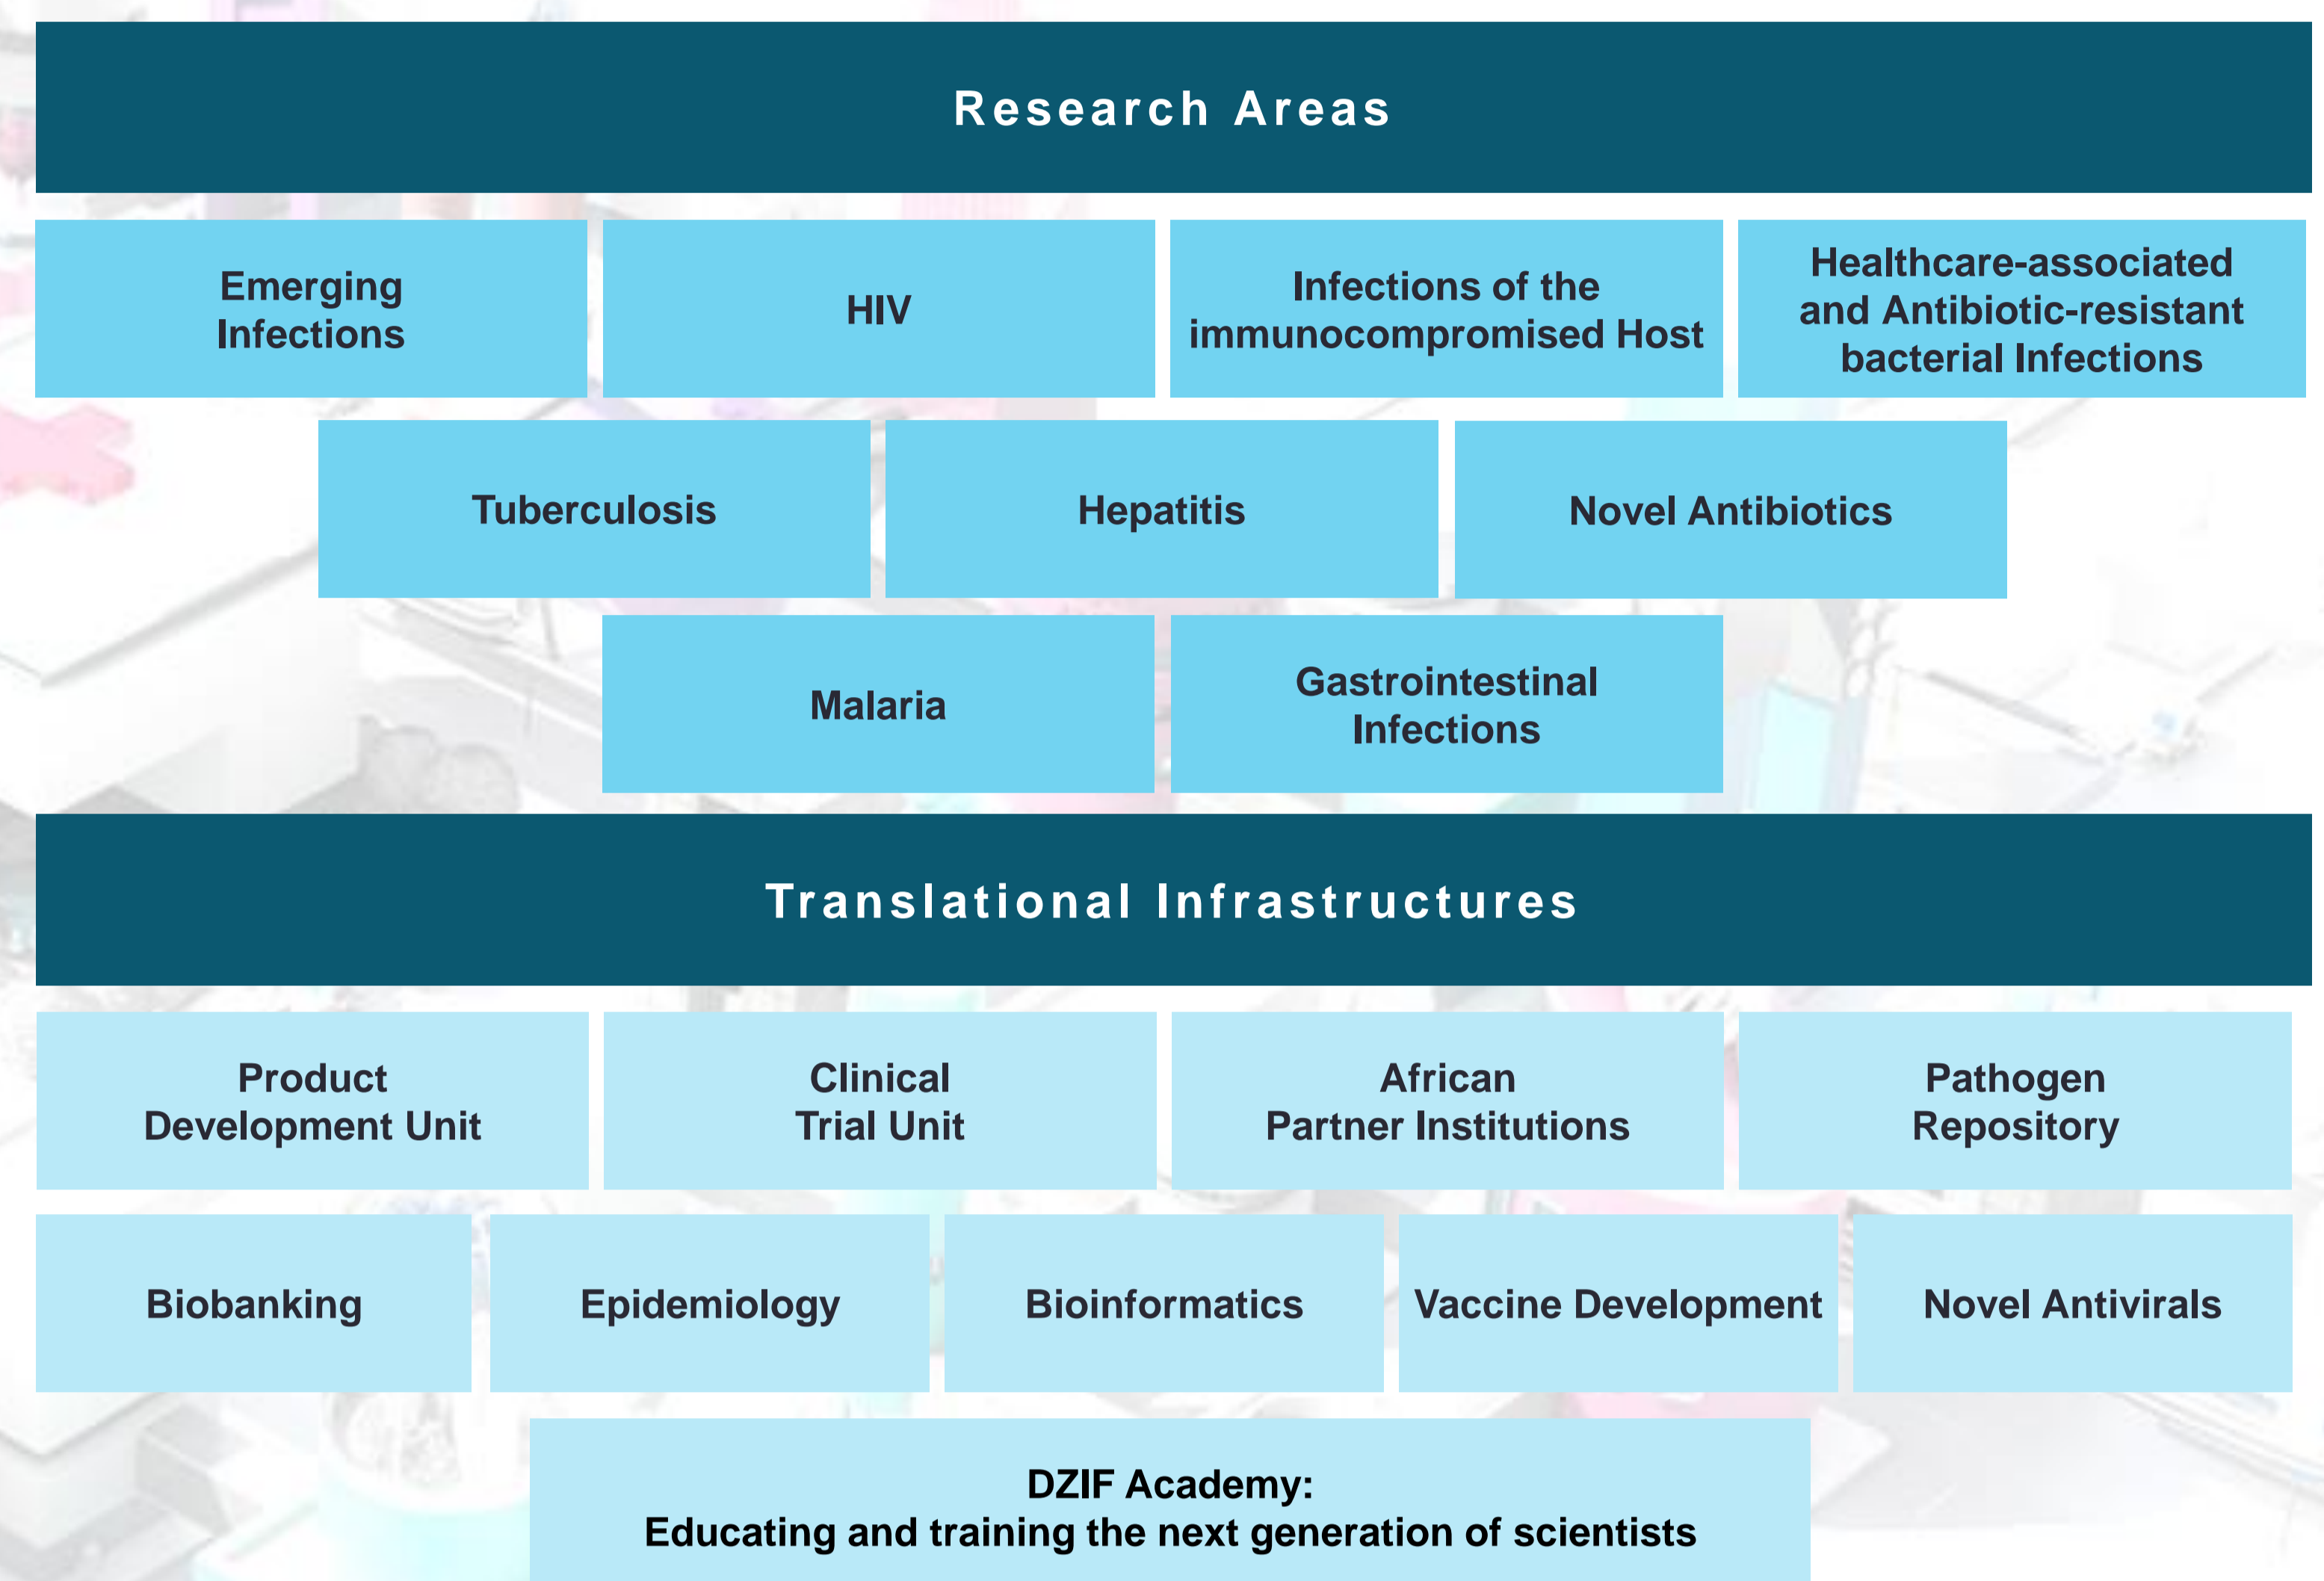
Research Areas

Emerging Infections

HIV

Infections of the immunocompromised Host

Healthcare-associated and Antibiotic-resistant bacterial Infections

Tuberculosis

Hepatitis

Novel Antibiotics

Malaria

Gastrointestinal Infections

Translational Infrastructures

Product Development Unit

Clinical Trial Unit

African Partner Institutions

Pathogen Repository

Biobanking

Epidemiology

Bioinformatics

Vaccine Development

Novel Antivirals

DZIF Academy:
Educating and training the next generation of scientists